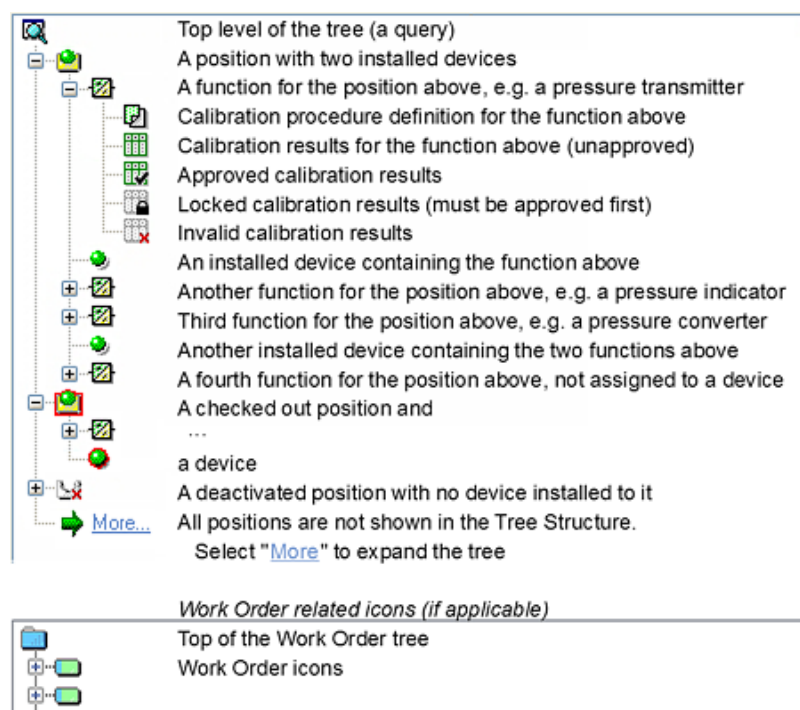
Top level of the tree (a query)
A position with two installed devices
A function for the position above, e.g. a pressure transmitter
Calibration procedure definition for the function above
Calibration results for the function above (unapproved)
Approved calibration results
Locked calibration results (must be approved first)
Invalid calibration results
An installed device containing the function above
Another function for the position above, e.g. a pressure indicator
Third function for the position above, e.g. a pressure converter
Another installed device containing the two functions above
A fourth function for the position above, not assigned to a device
A checked out position and
...
a device
A deactivated position with no device installed to it
More...
All positions are not shown in the Tree Structure.
Select "More" to expand the tree

Work Order related icons (if applicable)
Top of the Work Order tree
Work Order icons